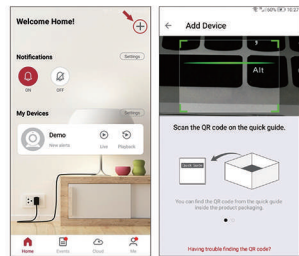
Welcome Home!

Notifications
Settings
ON
OFF

My Devices
Settings
Demo
New alerts
Live
Playback

Home
Events
Cloud
Me

10:27

Add Device

Alt

Scan the QR code on the quick guide.

You can find the QR code from the quick guide inside the product packaging.

Having trouble finding the QR code?